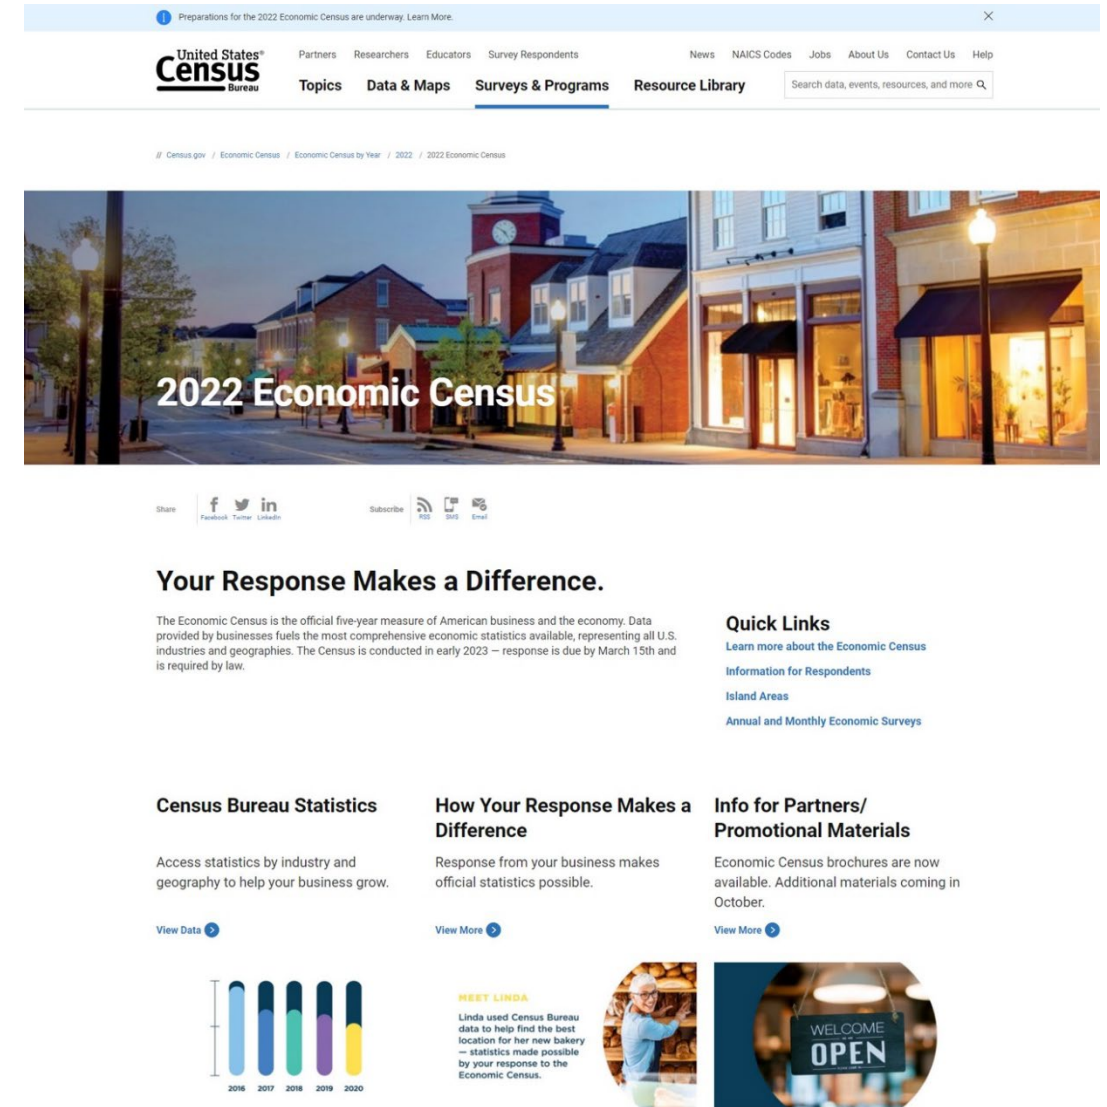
Preparations for the 2022 Economic Census are underway. Learn More.

United States® Census Bureau

Partners Researchers Educators Survey Respondents

News NAICS Codes Jobs About Us Contact Us Help

Topics Data & Maps Surveys & Programs Resource Library

Search data, events, resources, and more

// Census.gov / Economic Census / Economic Census by Year / 2022 / 2022 Economic Census

2022 Economic Census

Share Facebook Twitter LinkedIn

Subscribe RSS SMS Email

Your Response Makes a Difference.

The Economic Census is the official five-year measure of American business and the economy. Data provided by businesses fuels the most comprehensive economic statistics available, representing all U.S. industries and geographies. The Census is conducted in early 2023 — response is due by March 15th and is required by law.

Quick Links

Learn more about the Economic Census

Information for Respondents

Island Areas

Annual and Monthly Economic Surveys

Census Bureau Statistics

Access statistics by industry and geography to help your business grow.

View Data

How Your Response Makes a Difference

Response from your business makes official statistics possible.

View More

Info for Partners/ Promotional Materials

Economic Census brochures are now available. Additional materials coming in October.

View More

2016 2017 2018 2019 2020

MEET LINDA

Linda used Census Bureau data to help find the best location for her new bakery — statistics made possible by your response to the Economic Census.

WELCOME OPEN